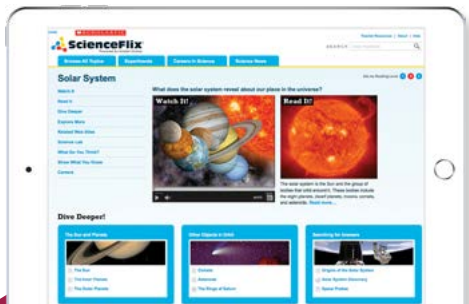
SCHOLASTIC
ScienceFlix
Teacher Resources | About | Help
SEARCH
Browse All Topics
Experiments
Careers in Science
Science News
Solar System
Watch It
Read It
Dive Deeper!
Explore More
Related Web Sites
Science Lab
What Do You Think?
Show What You Know
Careers
What does the solar system reveal about our place in the universe?
Watch It!
Read It!
The solar system is the Sun and the group of bodies that orbit around it. These bodies include the eight planets, dwarf planets, moons, comets, and asteroids. Read more...
Dive Deeper!
The Sun and Planets
The Sun
The Inner Planets
The Outer Planets
Other Objects in Orbit
Comets
Asteroids
The Rings of Saturn
Searching for Answers
Origins of the Solar System
New System Discovery
Space Probes